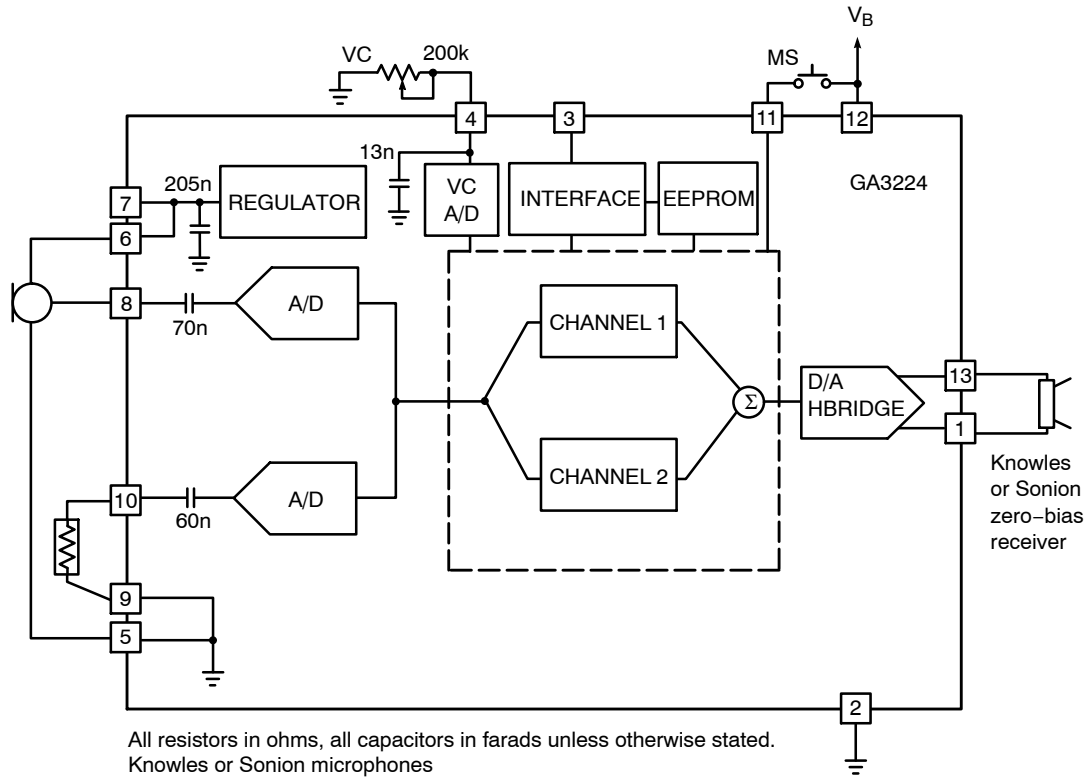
$V_B$

VC

200k

MS

4

3

11

12

13n

205n

7

REGULATOR

VC A/D

INTERFACE

EEPROM

GA3224

6

8

A/D

70n

CHANNEL 1

$\Sigma$

D/A HBRIDGE

13

1

CHANNEL 2

10

A/D

60n

Knowles or Sonion zero−bias receiver

9

5

2

All resistors in ohms, all capacitors in farads unless otherwise stated.
Knowles or Sonion microphones